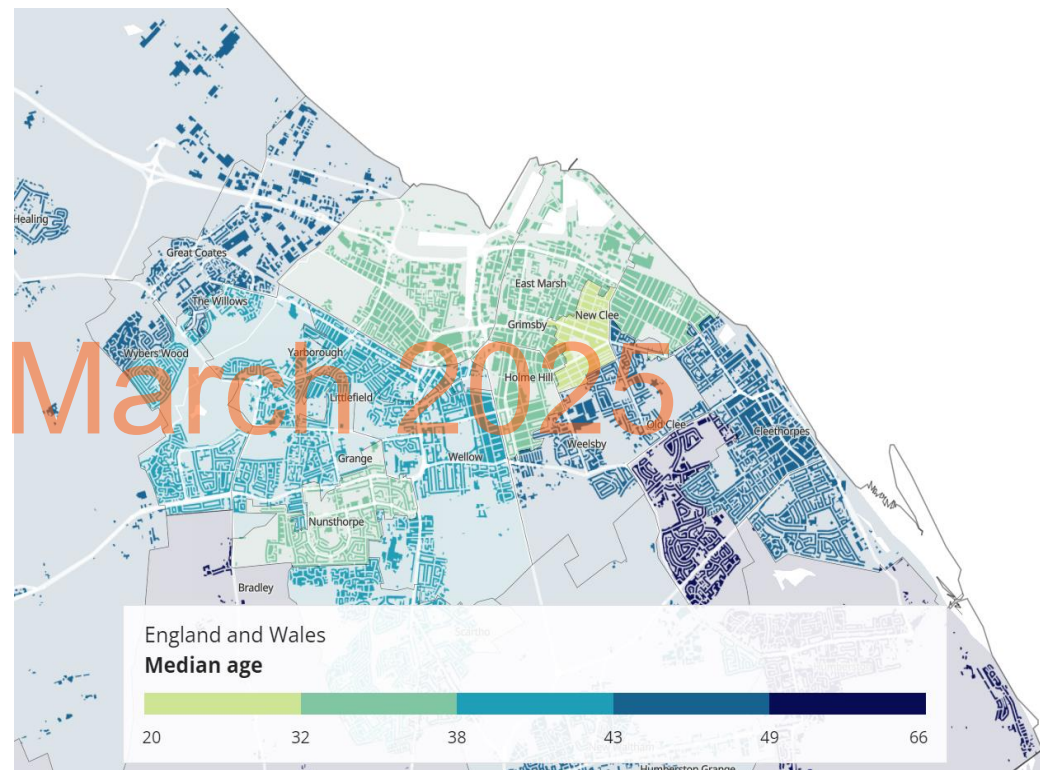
Healing
Great Coates
The Willows
Wybers Wood
Yarborough
Littlefield
Grange
Nunsthorpe
Bradley
East Marsh
New Clee
Grimsby
Holme Hill
Wellow
Weelsby
Old Clee
Cleethorpes
Scartho
Humberston Grange

March 2025

England and Wales
Median age
20
32
38
43
49
66